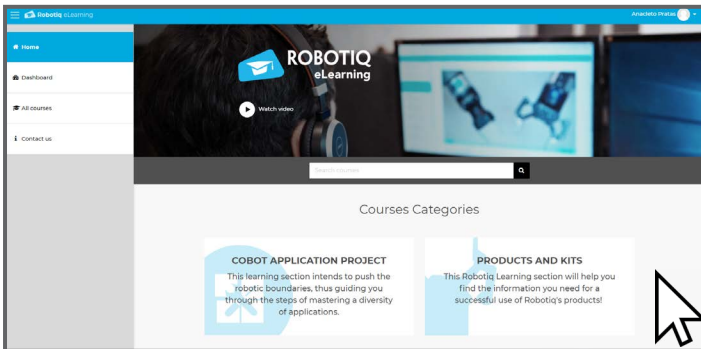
Robotiq eLearning

Anacleto Pretas

Home

Dashboard

All courses

Contact us

ROBOTIQ eLearning

Watch video

Search courses

Courses Categories

COBOT APPLICATION PROJECT

This learning section intends to push the robotic boundaries, thus guiding you through the steps of mastering a diversity of applications.

PRODUCTS AND KITS

This Robotiq Learning section will help you find the information you need for a successful use of Robotiq's products!